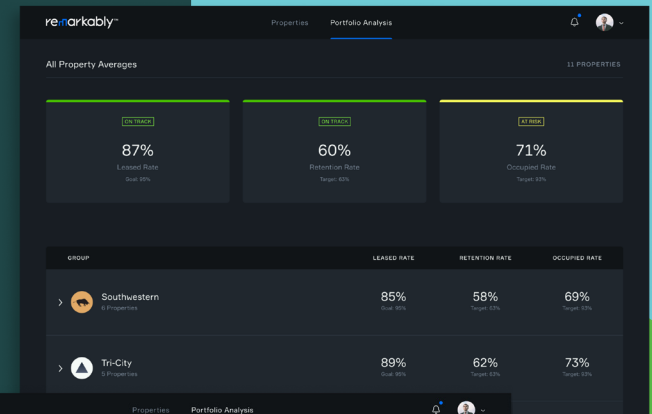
remarkably™

Properties Portfolio Analysis

All Property Averages

11 PROPERTIES

ON TRACK
87%
Leased Rate
Goal: 85%

ON TRACK
60%
Retention Rate
Target: 63%

AT RISK
71%
Occupied Rate
Target: 63%

| GROUP | LEASED RATE | RETENTION RATE | OCCUPIED RATE |
|---|---|---|---|
| Southwestern 6 Properties | 85% Goal: 85% | 58% Target: 63% | 69% Target: 63% |
| Tri-City 5 Properties | 89% Goal: 85% | 62% Target: 63% | 73% Target: 63% |

Properties Portfolio Analysis